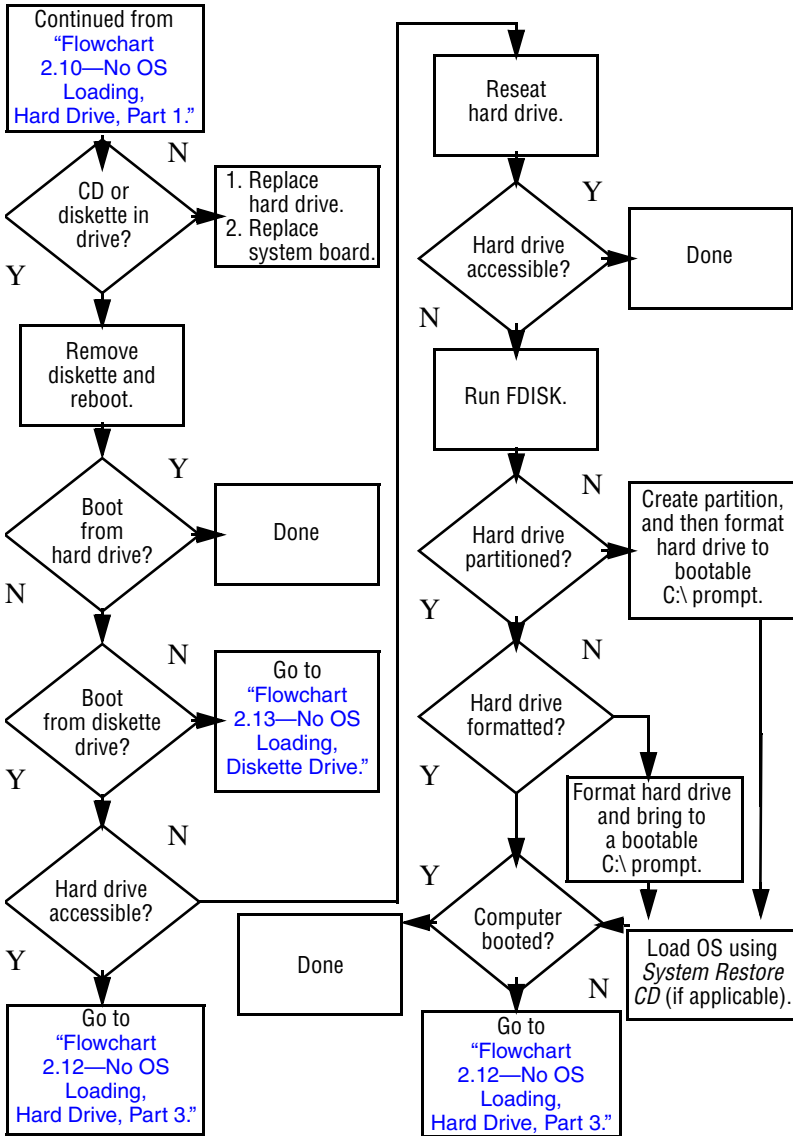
Continued from "Flowchart 2.10—No OS Loading, Hard Drive, Part 1."

N

CD or diskette in drive?

1. Replace hard drive.
2. Replace system board.

Y

Remove diskette and reboot.

Y

Boot from hard drive?

Done

N

N

Boot from diskette drive?

Go to "Flowchart 2.13—No OS Loading, Diskette Drive."

Y

N

Hard drive accessible?

Y

Go to "Flowchart 2.12—No OS Loading, Hard Drive, Part 3."

Reseat hard drive.

Y

Hard drive accessible?

Done

N

Run FDISK.

N

Hard drive partitioned?

Create partition, and then format hard drive to bootable C:\ prompt.

Y

N

Hard drive formatted?

Y

Format hard drive and bring to a bootable C:\ prompt.

Y

Computer booted?

Done

Load OS using *System Restore CD* (if applicable).

N

Go to "Flowchart 2.12—No OS Loading, Hard Drive, Part 3."